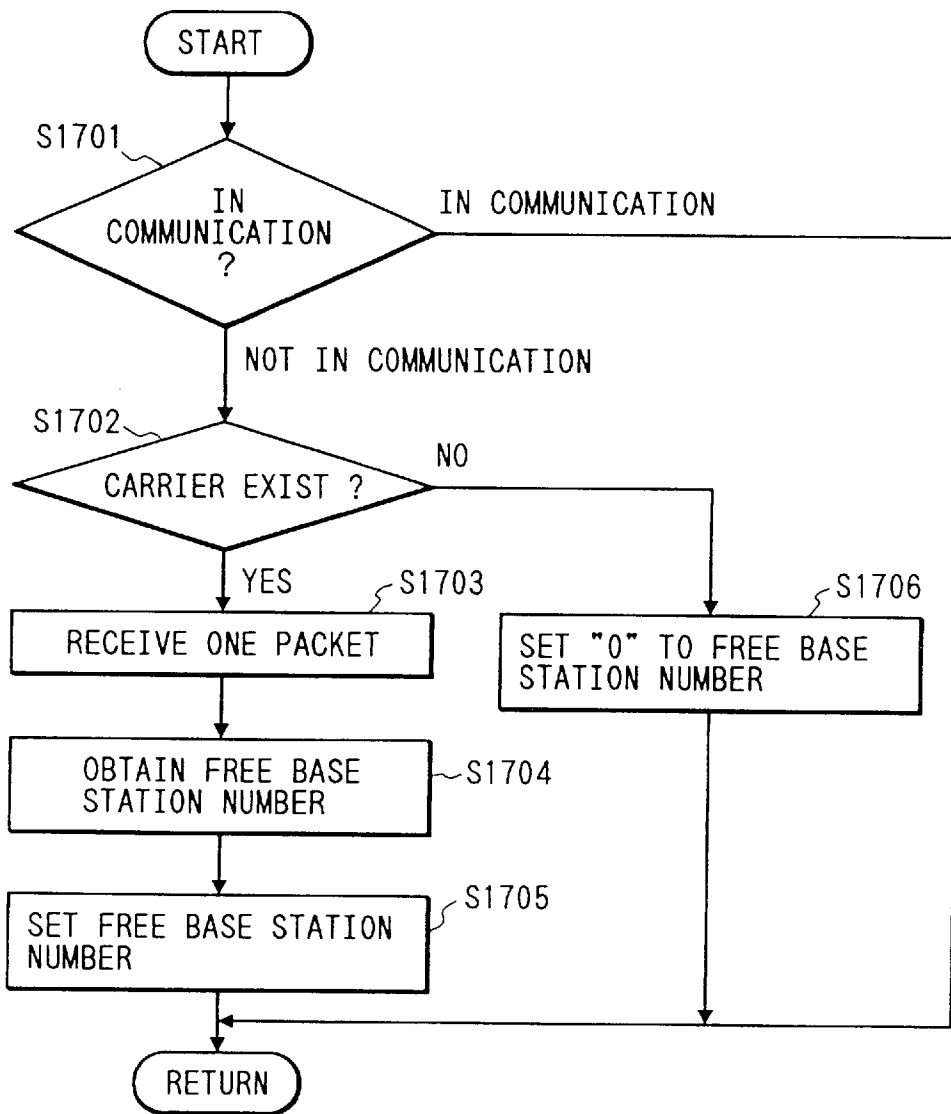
START

S1701

IN COMMUNICATION ?

IN COMMUNICATION

NOT IN COMMUNICATION

S1702

CARRIER EXIST ?

NO

YES

S1703

RECEIVE ONE PACKET

S1706

SET "0" TO FREE BASE STATION NUMBER

OBTAIN FREE BASE STATION NUMBER

S1704

S1705

SET FREE BASE STATION NUMBER

RETURN